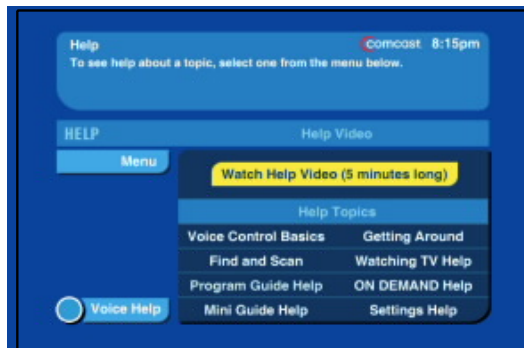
Help
To see help about a topic, select one from the menu below.

comcast 8:15pm

HELP

Help Video

Menu

Watch Help Video (5 minutes long)

Help Topics

| | |
|---|---|
| Voice Control Basics | Getting Around |
| Find and Scan | Watching TV Help |
| Program Guide Help | ON DEMAND Help |
| Mini Guide Help | Settings Help |

Voice Help